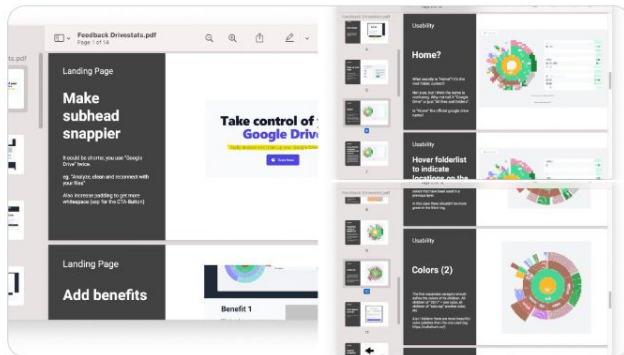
Feedback Drivestats.pdf
Page 1 of 14

tats.pdf

Landing Page

Make subhead snappier

It could be shorter, you use "Google Drive" twice.

eg. "Analyze, clean and reconnect with your files"

Also increase padding to get more whitespace (esp for the CTA Button)

Take control of
Google Drive

Landing Page

Add benefits

Benefit 1

Usability

Home?

Usability

Hover folderlist to indicate locations on the

Usability

Colors (2)